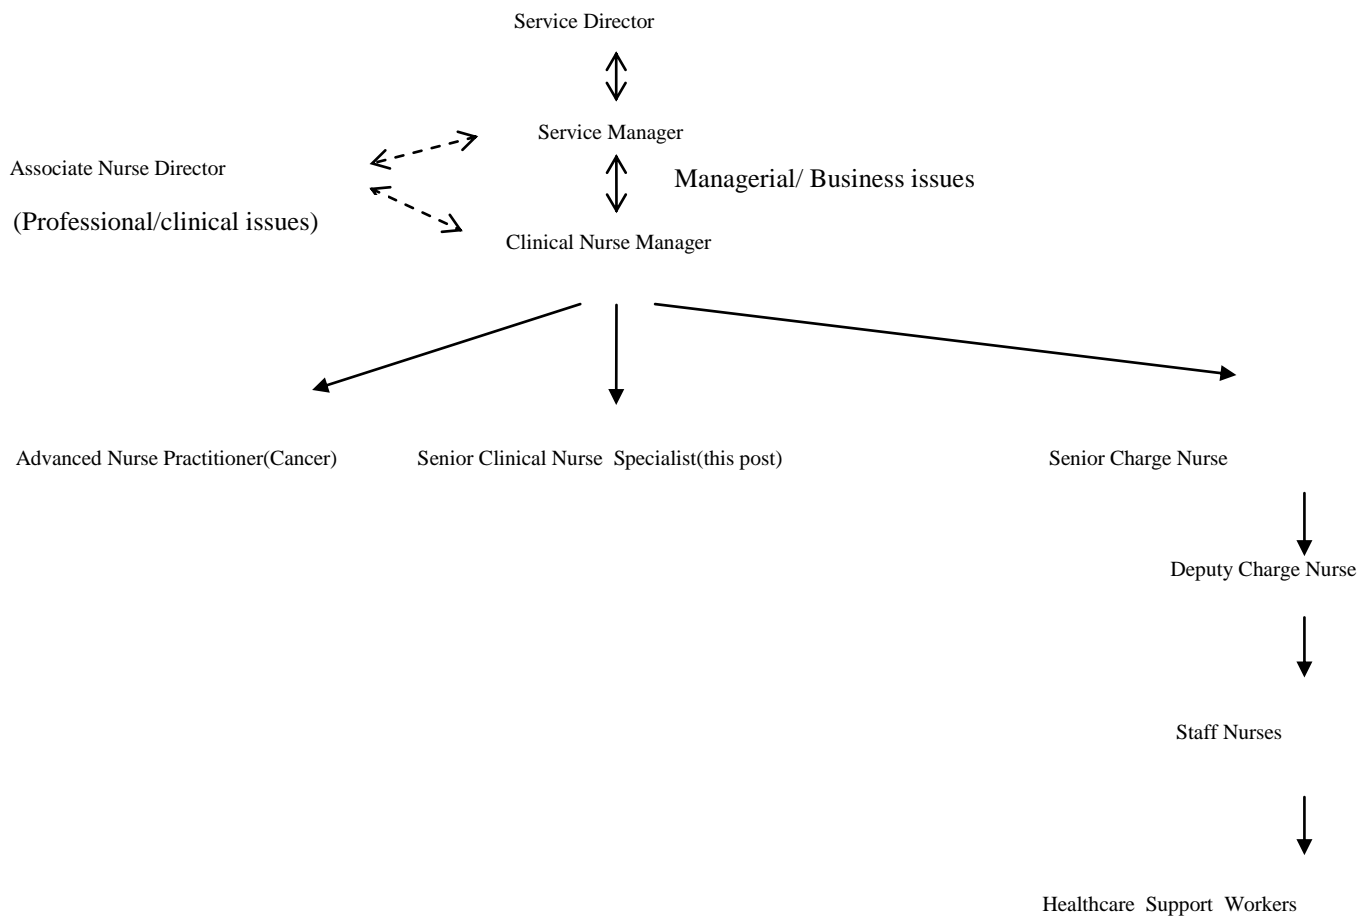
Service Director

Service Manager

Associate Nurse Director

Managerial/ Business issues

(Professional/clinical issues)

Clinical Nurse Manager

Advanced Nurse Practitioner(Cancer)

Senior Clinical Nurse Specialist(this post)

Senior Charge Nurse

Deputy Charge Nurse

Staff Nurses

Healthcare Support Workers